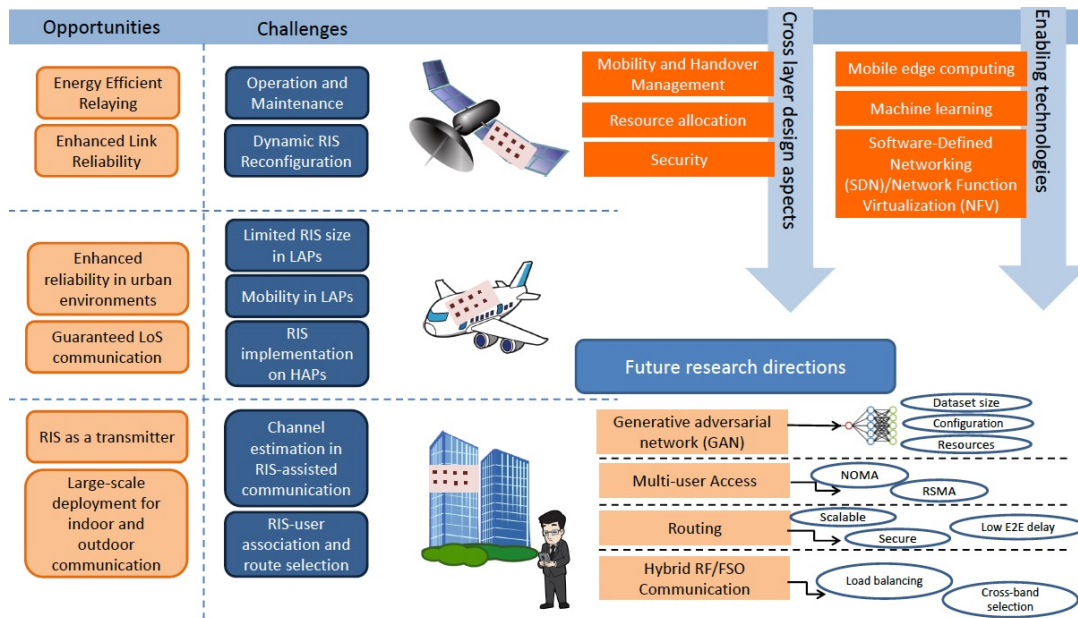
Opportunities

Challenges

Energy Efficient Relaying

Enhanced Link Reliability

Operation and Maintenance

Dynamic RIS Reconfiguration

Mobility and Handover Management

Resource allocation

Security

Cross layer design aspects

Mobile edge computing

Machine learning

Software-Defined Networking (SDN)/Network Function Virtualization (NFV)

Enabling technologies

Enhanced reliability in urban environments

Guaranteed LoS communication

Limited RIS size in LAPs

Mobility in LAPs

RIS implementation on HAPs

Future research directions

RIS as a transmitter

Large-scale deployment for indoor and outdoor communication

Channel estimation in RIS-assisted communication

RIS-user association and route selection

Generative adversarial network (GAN)

Dataset size

Configuration

Resources

Multi-user Access

NOMA

RSMA

Routing

Scalable

Secure

Low E2E delay

Hybrid RF/FSO Communication

Load balancing

Cross-band selection